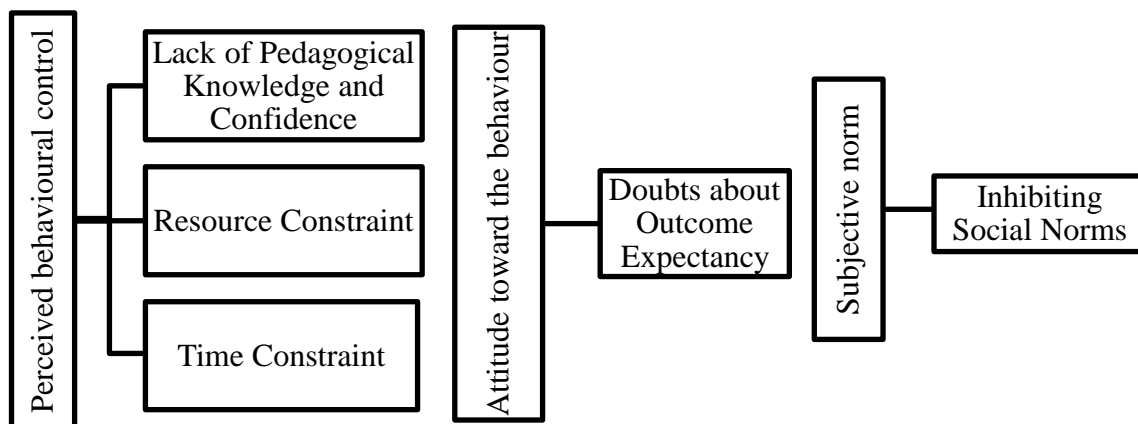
Perceived behavioural control

Lack of Pedagogical Knowledge and Confidence

Resource Constraint

Time Constraint

Attitude toward the behaviour

Doubts about Outcome Expectancy

Subjective norm

Inhibiting Social Norms